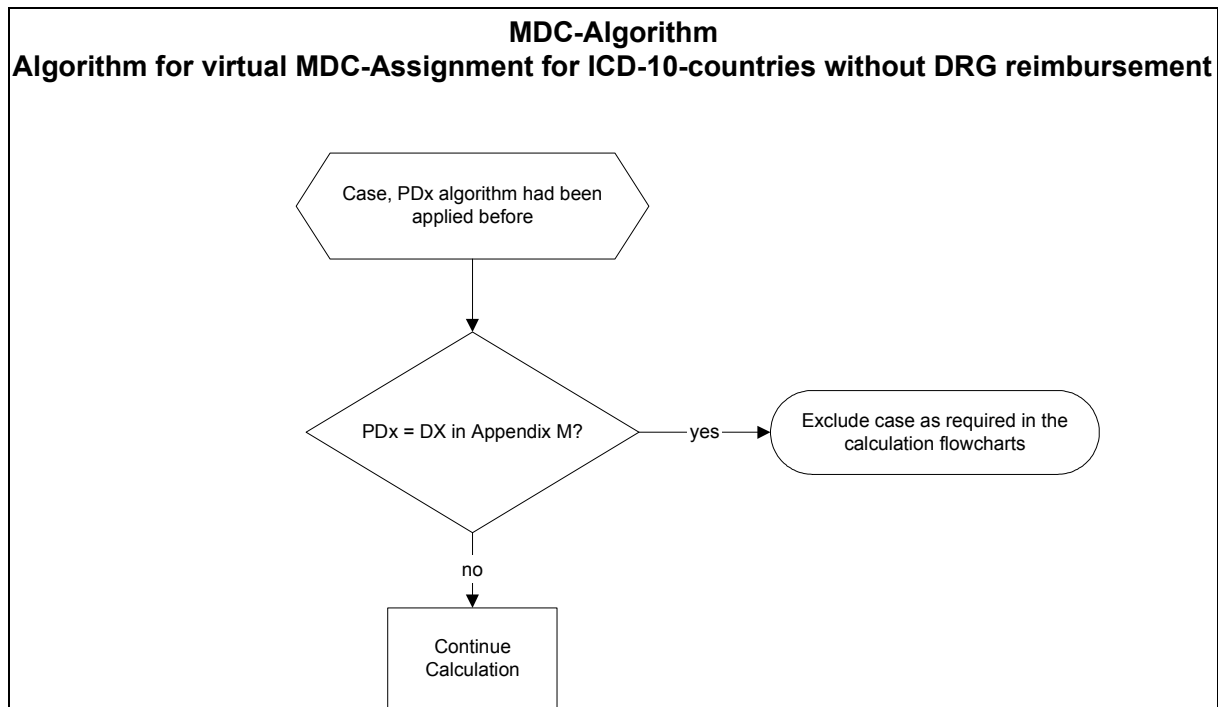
MDC-Algorithm
Algorithm for virtual MDC-Assignment for ICD-10-countries without DRG reimbursement

Case, PDx algorithm had been applied before

PDx = DX in Appendix M?

yes

Exclude case as required in the calculation flowcharts

no

Continue Calculation